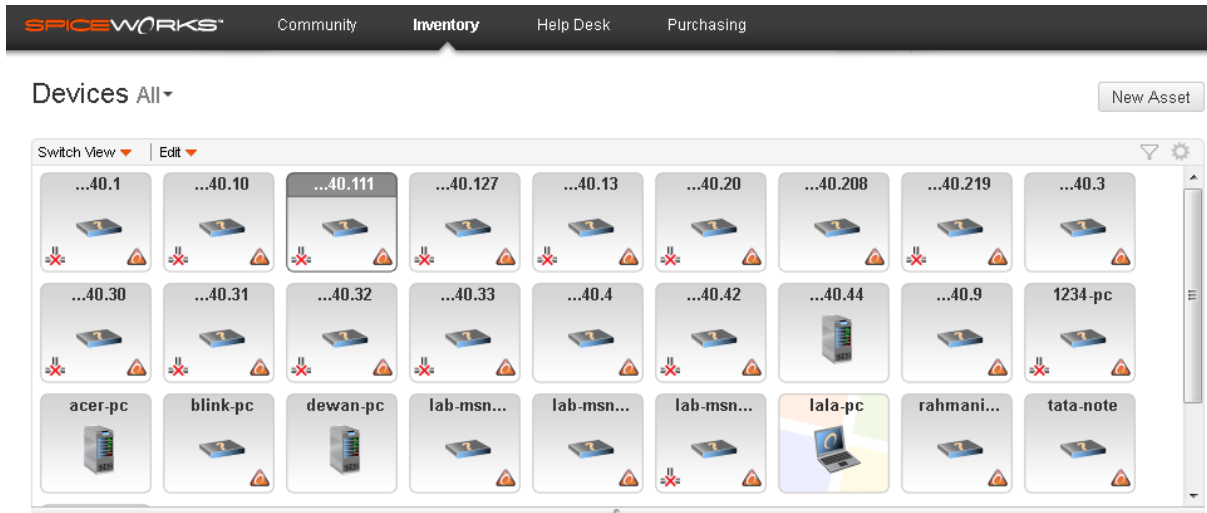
SPICEWORKS™ Community Inventory Help Desk Purchasing

Devices All

New Asset

Switch View | Edit

...40.1
...40.10
...40.111
...40.127
...40.13
...40.20
...40.208
...40.219
...40.3

...40.30
...40.31
...40.32
...40.33
...40.4
...40.42
...40.44
...40.9
1234-pc

acer-pc
blink-pc
dewan-pc
lab-msn...
lab-msn...
lab-msn...
lala-pc
rahmani...
tata-note